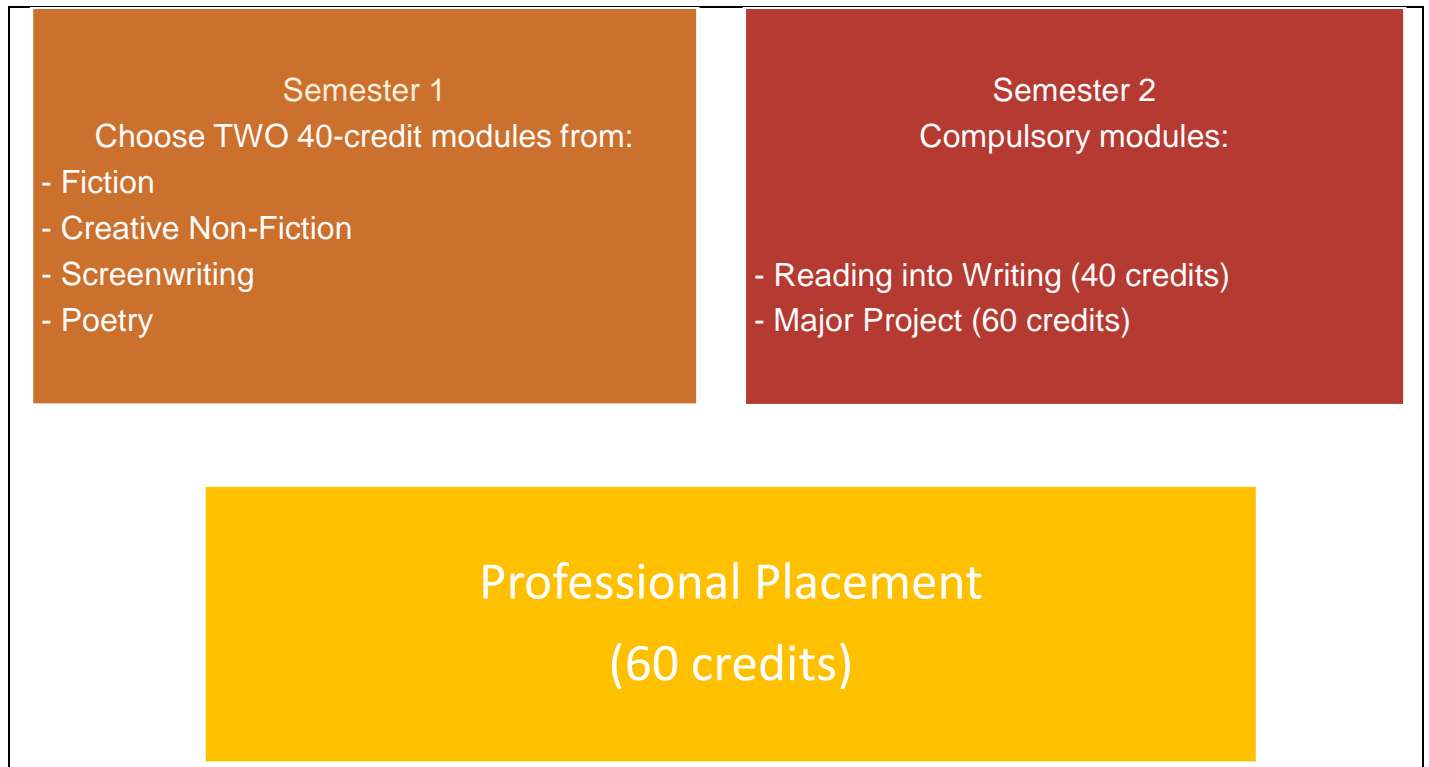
Semester 1
Choose TWO 40-credit modules from:
- Fiction
- Creative Non-Fiction
- Screenwriting
- Poetry

Semester 2
Compulsory modules:
- Reading into Writing (40 credits)
- Major Project (60 credits)

Professional Placement
(60 credits)